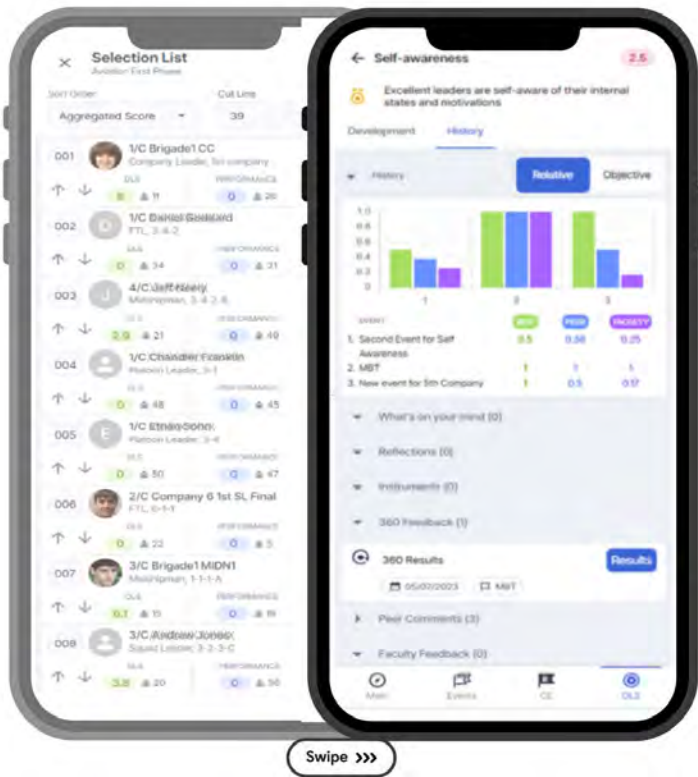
Selection List
Aviation First Phase

Sort Order
Aggregated Score
Cut Line
39

001
1/C Brigade1 CC
Company Leader, 1st company
DLS
PERFORMANCE
8
11
0
26

002
1/C Daniel Goddard
FTL, 3-4-2
DLS
PERFORMANCE
0
34
0
31

003
4/C Jeff Neary
Midshipman, 3-4-2-6
DLS
PERFORMANCE
2.9
21
0
49

004
1/C Chandler Franklin
Platoon Leader, 3-1
DLS
PERFORMANCE
0
48
0
45

005
1/C Ethan Sonn
Platoon Leader, 3-4
DLS
PERFORMANCE
0
50
0
47

006
2/C Company 6 1st SL Final
FTL, 6-1-1
DLS
PERFORMANCE
0
22
0
5

007
3/C Brigade1 MIDN1
Midshipman, 1-1-1-A
DLS
PERFORMANCE
0.1
15
0
19

008
3/C Andrew Jones
Squad Leader, 3-2-3-C
DLS
PERFORMANCE
3.8
20
0
56

Self-awareness
2.5
Excellent leaders are self-aware of their internal states and motivations
Development
History
History
Relative
Objective
1.0
0.8
0.6
0.4
0.2
0.0
1
2
3
EVENT
SELF
PEER
FACULTY
1. Second Event for Self Awareness
0.5
0.38
0.25
2. MBT
1
1
1
3. New event for 5th Company
1
0.5
0.17
What's on your mind (0)
Reflections (0)
Instruments (0)
360 Feedback (1)
360 Results
Results
05/02/2023
MBT
Peer Comments (3)
Faculty Feedback (0)
Main
Events
CE
DLS

Swipe >>>